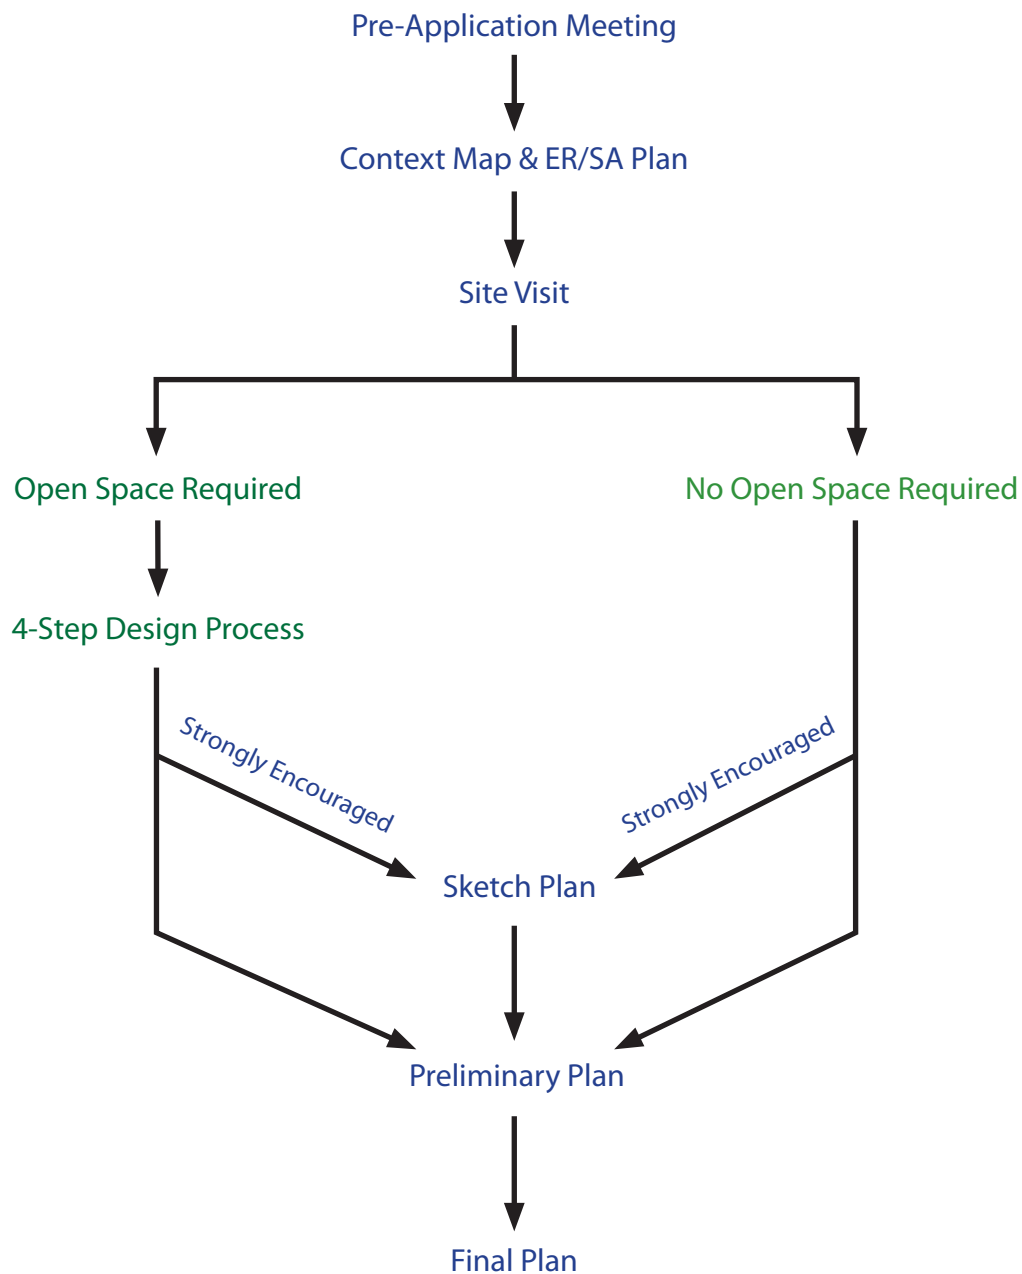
Pre-Application Meeting

Context Map & ER/SA Plan

Site Visit

Open Space Required

No Open Space Required

4-Step Design Process

Strongly Encouraged

Strongly Encouraged

Sketch Plan

Preliminary Plan

Final Plan